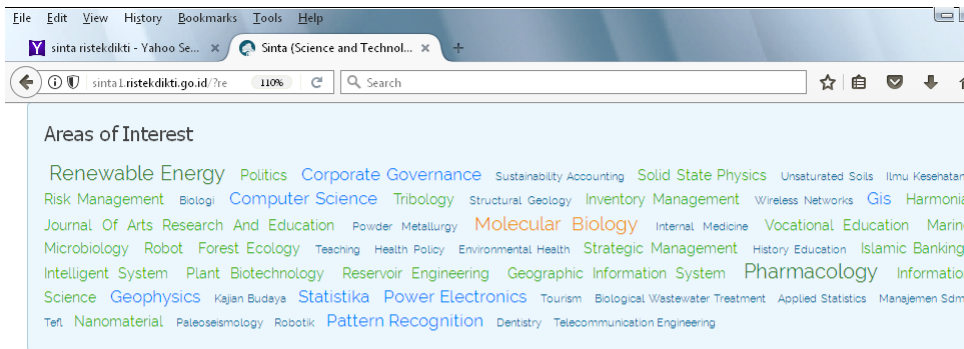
File Edit View History Bookmarks Tools Help

sinta ristekdikti - Yahoo Se... ×   Sinta (Science and Technol... ×   +

sinta1.ristekdikti.go.id/?re   110%   Search

Areas of Interest

Renewable Energy Politics Corporate Governance Sustainability Accounting Solid State Physics Unsaturated Soils Ilmu Kesehatan Risk Management Biologi Computer Science Tribology Structural Geology Inventory Management Wireless Networks Gis Harmoni Journal Of Arts Research And Education Powder Metallurgy Molecular Biology Internal Medicine Vocational Education Marin Microbiology Robot Forest Ecology Teaching Health Policy Environmental Health Strategic Management History Education Islamic Banking Intelligent System Plant Biotechnology Reservoir Engineering Geographic Information System Pharmacology Information Science Geophysics Kajian Budaya Statistika Power Electronics Tourism Biological Wastewater Treatment Applied Statistics Manajemen Sdm Tefl Nanomaterial Paleoseismology Robotik Pattern Recognition Dentistry Telecommunication Engineering